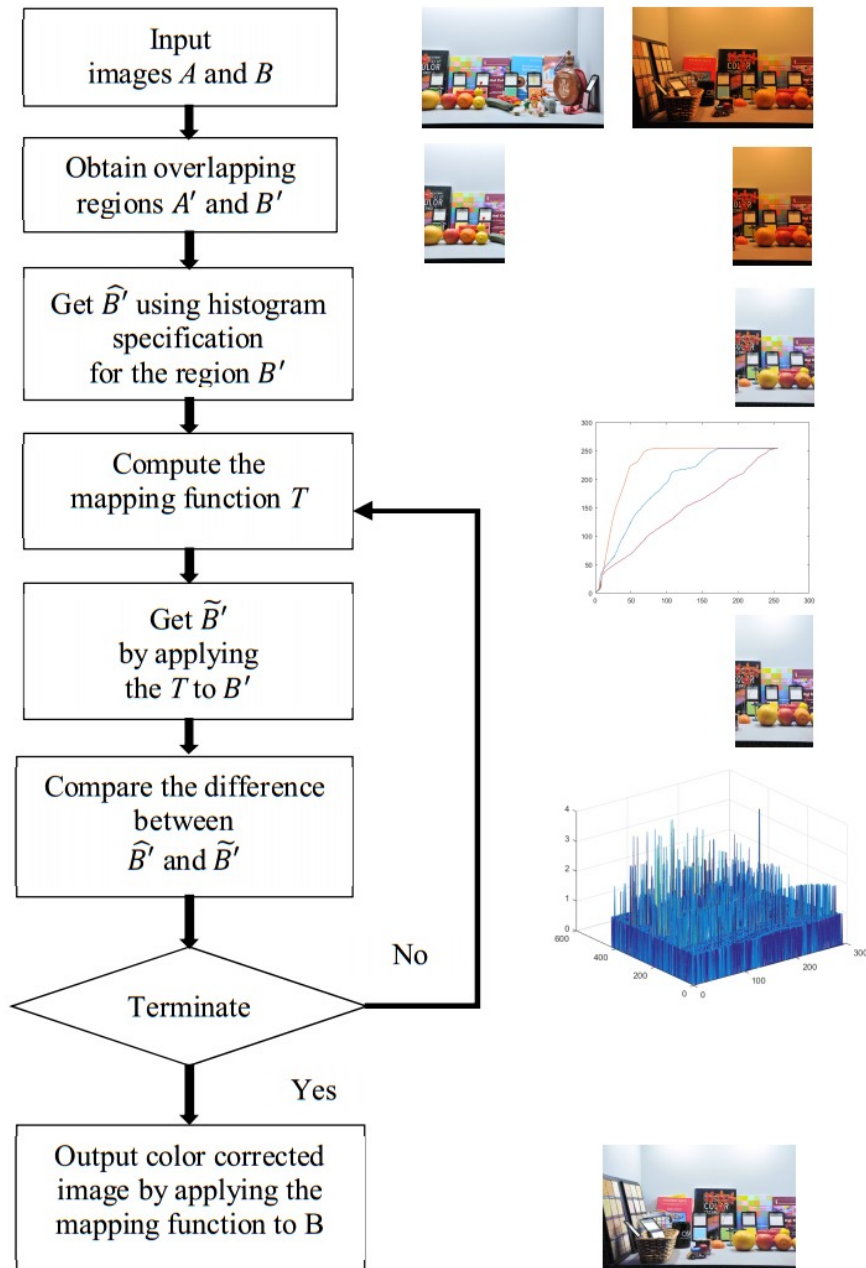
Input images $A$ and $B$

Obtain overlapping regions $A'$ and $B'$

Get $\widehat{B}'$ using histogram specification for the region $B'$

Compute the mapping function $T$

Get $\widetilde{B}'$ by applying the $T$ to $B'$

Compare the difference between $\widehat{B}'$ and $\widetilde{B}'$

Terminate

No

Yes

Output color corrected image by applying the mapping function to B

300
250
200
150
100
50
0
0 50 100 150 200 250 300

4
3
2
1
0
600
400
200
0
0
100
200
300